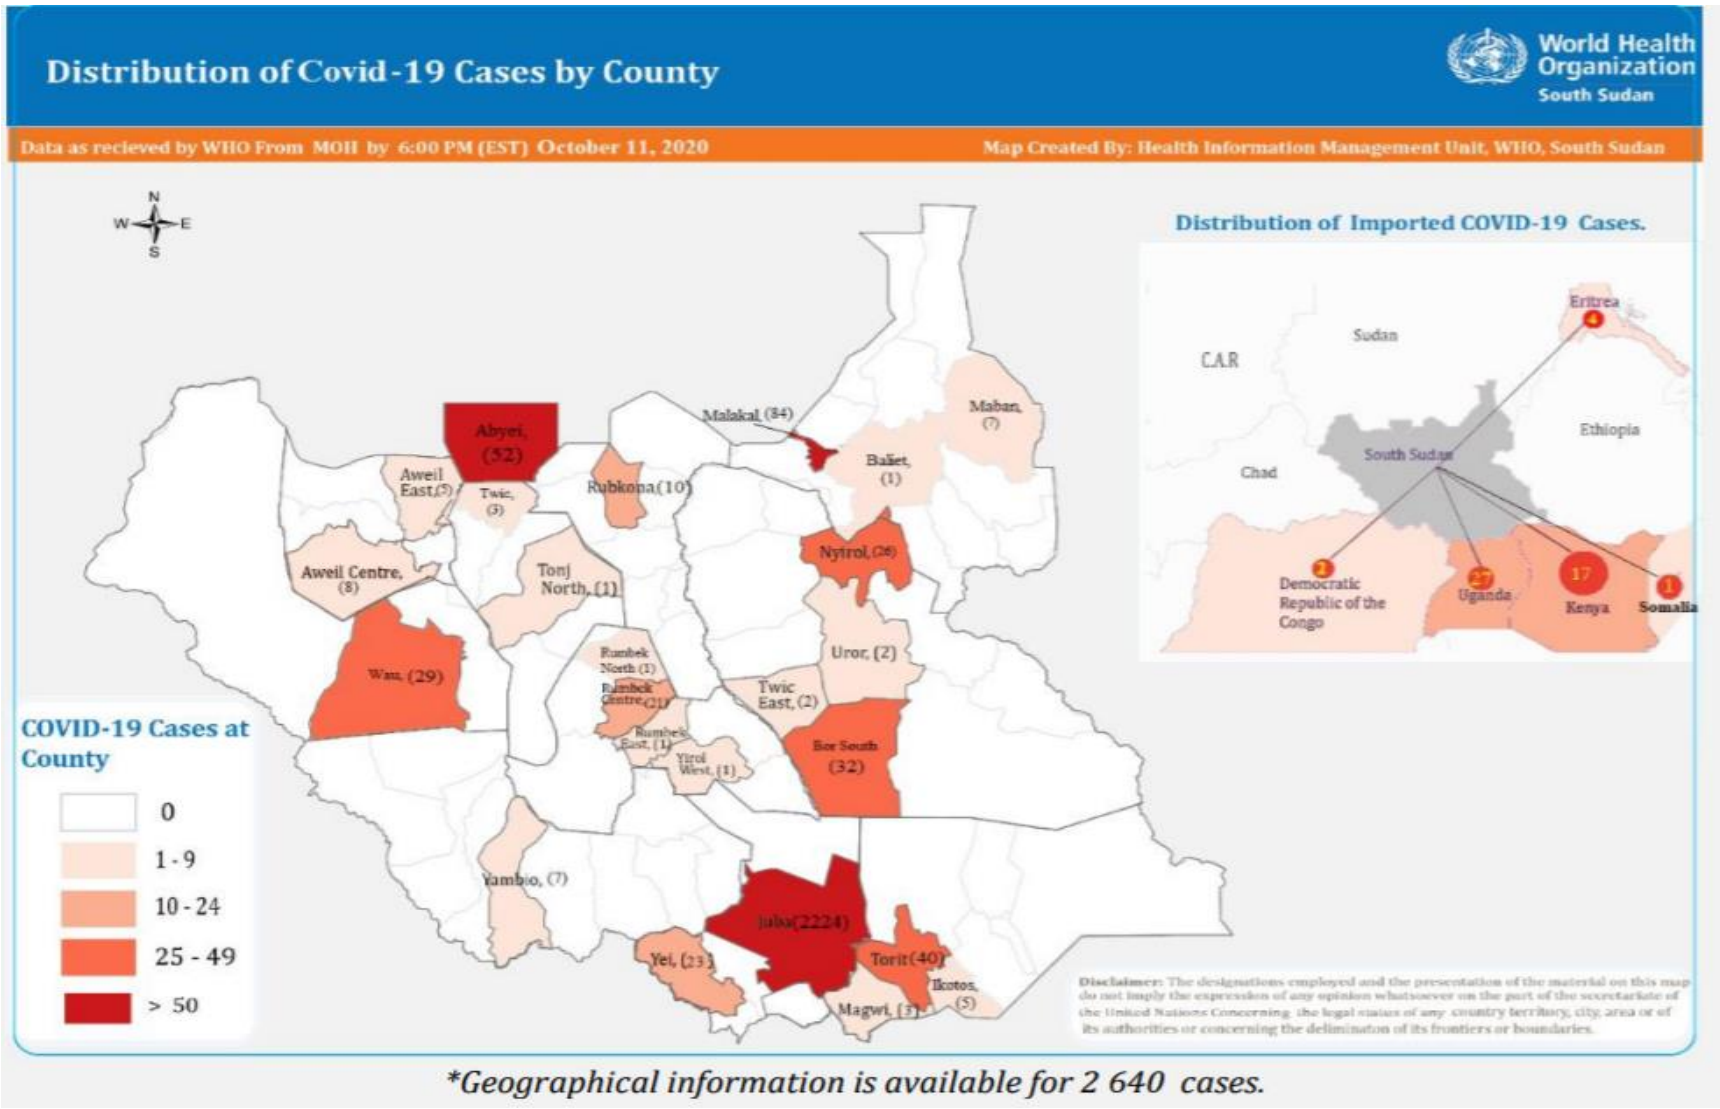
Distribution of Covid-19 Cases by County

World Health Organization
South Sudan

Data as recieved by WHO From MOH by 6:00 PM (EST) October 11, 2020

Map Created By: Health Information Management Unit, WHO, South Sudan

N
W E
S

Distribution of Imported COVID-19 Cases.

Eritrea 4
Sudan
C.A.R
Ethiopia
South Sudan
Chad
2 Democratic Republic of the Congo
27 Uganda
17 Kenya
1 Somalia

Malakal (84)
Maban, (7)
Abyei, (52)
Baliet, (1)
Aweil East(5)
Twic, (3)
Rubkona (10)
Nyirol (26)
Aweil Centre, (8)
Tonj North, (1)
Uror, (2)
Rumbek North (1)
Wau, (29)
Rumbek Centre (21)
Twic East, (2)
Rumbek East, (1)
Bor South (32)
Yirol West, (1)
Yambio, (7)
Juba(2224)
Yei, (23)
Torit (40)
Ikotos, (5)
Magwi, (3)

COVID-19 Cases at County
0
1 - 9
10 - 24
25 - 49
> 50

Disclaimer: The designations employed and the presentation of the material on this map do not imply the expression of any opinion whatsoever on the part of the secretariate of the United Nations Concerning the legal status of any country territory, city, area or of its authorities or concerning the delimination of its frontiers or boundaries.

*Geographical information is available for 2 640 cases.